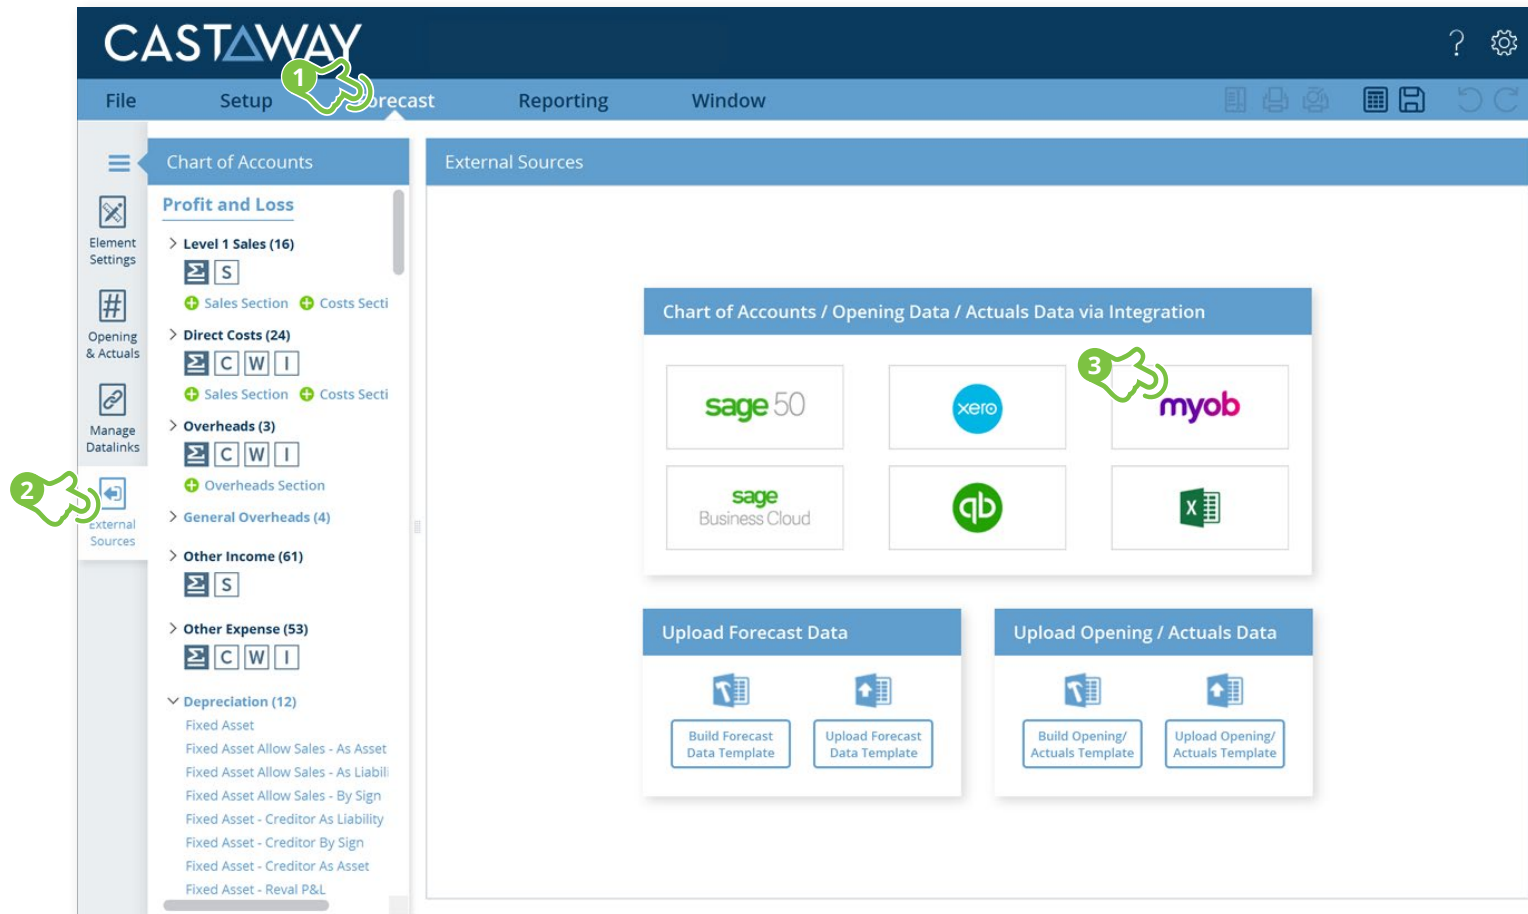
CASTAWAY

File Setup 1 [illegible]recast Reporting Window

Element Settings

Opening & Actuals

Manage Datalinks

2 External Sources

Chart of Accounts

Profit and Loss

Level 1 Sales (16)

S

Sales Section Costs Secti

Direct Costs (24)

C W I

Sales Section Costs Secti

Overheads (3)

C W I

Overheads Section

General Overheads (4)

Other Income (61)

S

Other Expense (53)

C W I

Depreciation (12)

Fixed Asset

Fixed Asset Allow Sales - As Asset

Fixed Asset Allow Sales - As Liabili

Fixed Asset Allow Sales - By Sign

Fixed Asset - Creditor As Liability

Fixed Asset - Creditor By Sign

Fixed Asset - Creditor As Asset

Fixed Asset - Reval P&L

External Sources

Chart of Accounts / Opening Data / Actuals Data via Integration

sage 50

xero

3 myob

sage Business Cloud

qb

X

Upload Forecast Data

Build Forecast Data Template

Upload Forecast Data Template

Upload Opening / Actuals Data

Build Opening/ Actuals Template

Upload Opening/ Actuals Template